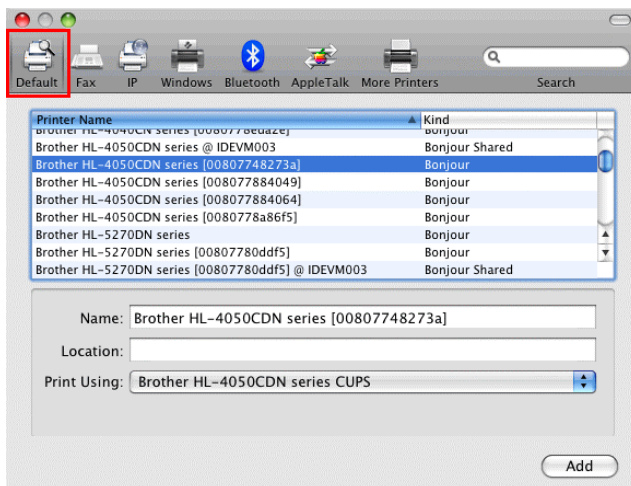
Default Fax IP Windows Bluetooth AppleTalk More Printers Search

| Printer Name | Kind |
|---|---|
| Brother HL-4040CN series [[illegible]] | Bonjour |
| Brother HL-4050CDN series @ IDEVM003 | Bonjour Shared |
| Brother HL-4050CDN series [00807748273a] | Bonjour |
| Brother HL-4050CDN series [008077884049] | Bonjour |
| Brother HL-4050CDN series [008077884064] | Bonjour |
| Brother HL-4050CDN series [0080778a86f5] | Bonjour |
| Brother HL-5270DN series | Bonjour |
| Brother HL-5270DN series [00807780ddf5] | Bonjour |
| Brother HL-5270DN series [00807780ddf5] @ IDEVM003 | Bonjour Shared |

Name: Brother HL-4050CDN series [00807748273a]

Location:

Print Using: Brother HL-4050CDN series CUPS

Add